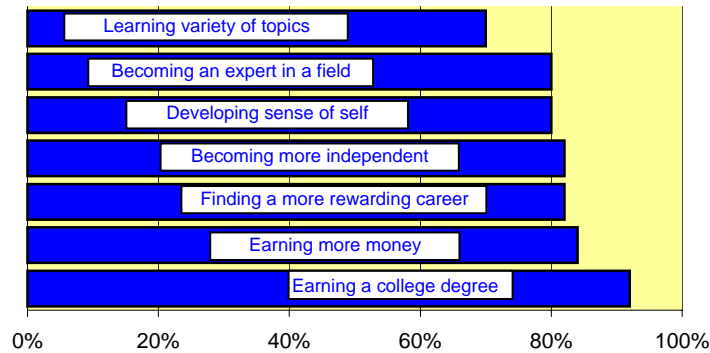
Learning variety of topics
Becoming an expert in a field
Developing sense of self
Becoming more independent
Finding a more rewarding career
Earning more money
Earning a college degree

0%
20%
40%
60%
80%
100%